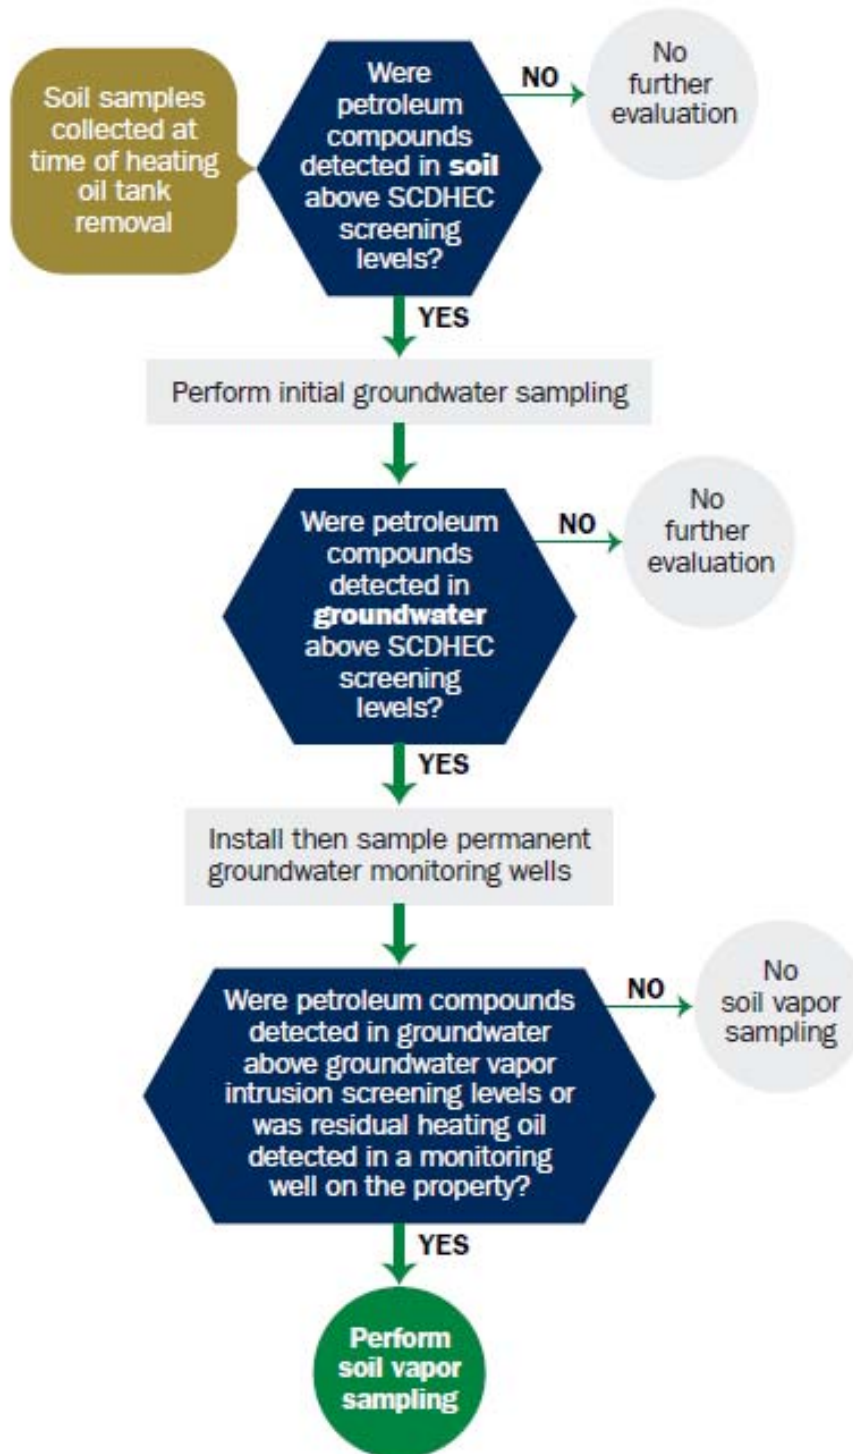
Soil samples collected at time of heating oil tank removal

Were petroleum compounds detected in soil above SCDHEC screening levels?

NO

No further evaluation

YES

Perform initial groundwater sampling

Were petroleum compounds detected in groundwater above SCDHEC screening levels?

NO

No further evaluation

YES

Install then sample permanent groundwater monitoring wells

Were petroleum compounds detected in groundwater above groundwater vapor intrusion screening levels or was residual heating oil detected in a monitoring well on the property?

NO

No soil vapor sampling

YES

Perform soil vapor sampling